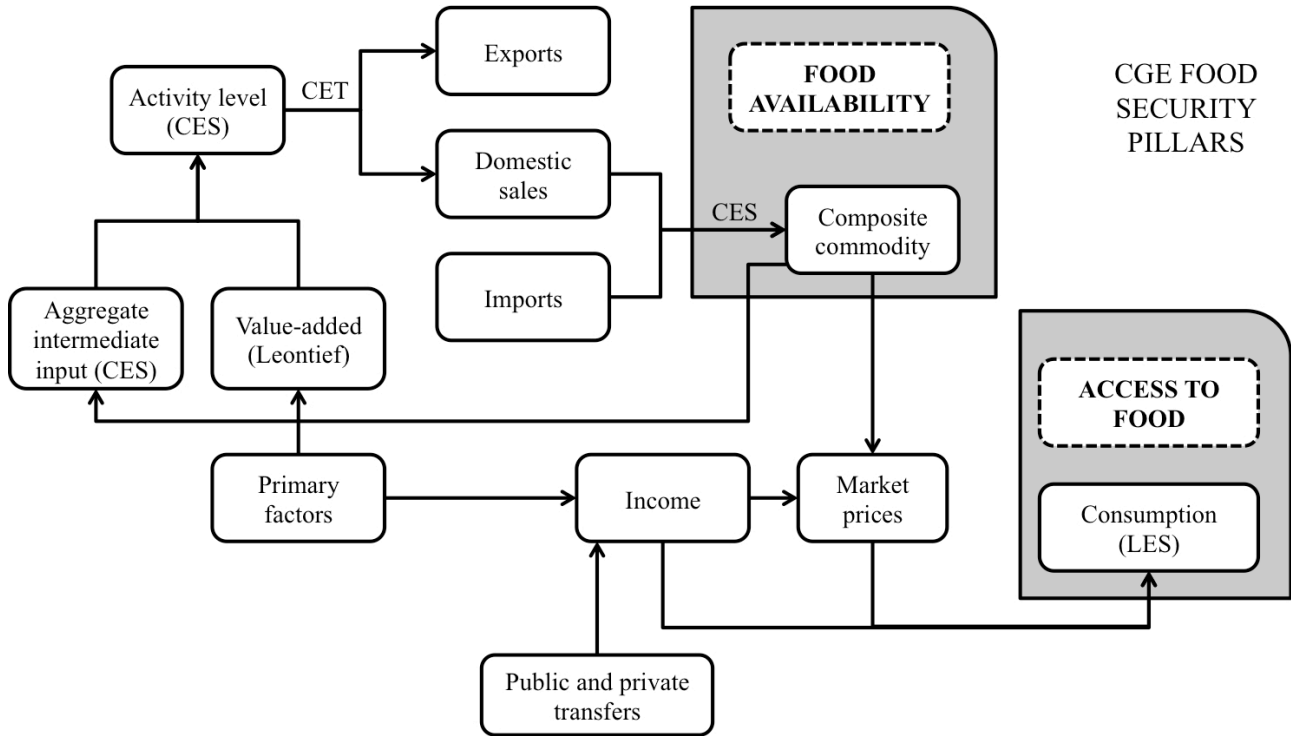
Exports

Activity level (CES)

CET

FOOD AVAILABILITY

CGE FOOD SECURITY PILLARS

Domestic sales

CES

Composite commodity

Imports

Aggregate intermediate input (CES)

Value-added (Leontief)

ACCESS TO FOOD

Primary factors

Income

Market prices

Consumption (LES)

Public and private transfers